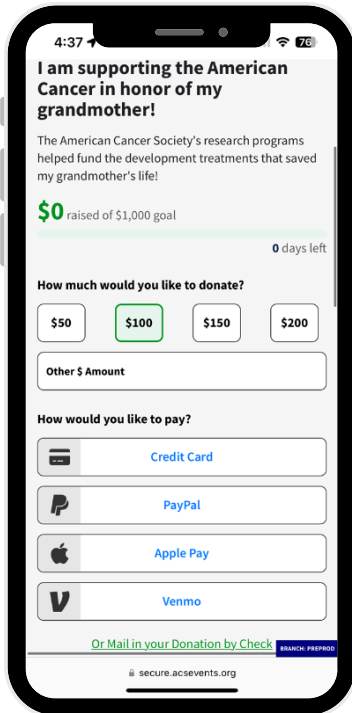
4:37 76

I am supporting the American Cancer in honor of my grandmother!

The American Cancer Society's research programs helped fund the development treatments that saved my grandmother's life!

$0 raised of $1,000 goal

0 days left

How much would you like to donate?

$50 $100 $150 $200

Other $ Amount

How would you like to pay?

Credit Card

PayPal

Apple Pay

Venmo

Or Mail in your Donation by Check

BRANCH: PREPROD

secure.acsevents.org